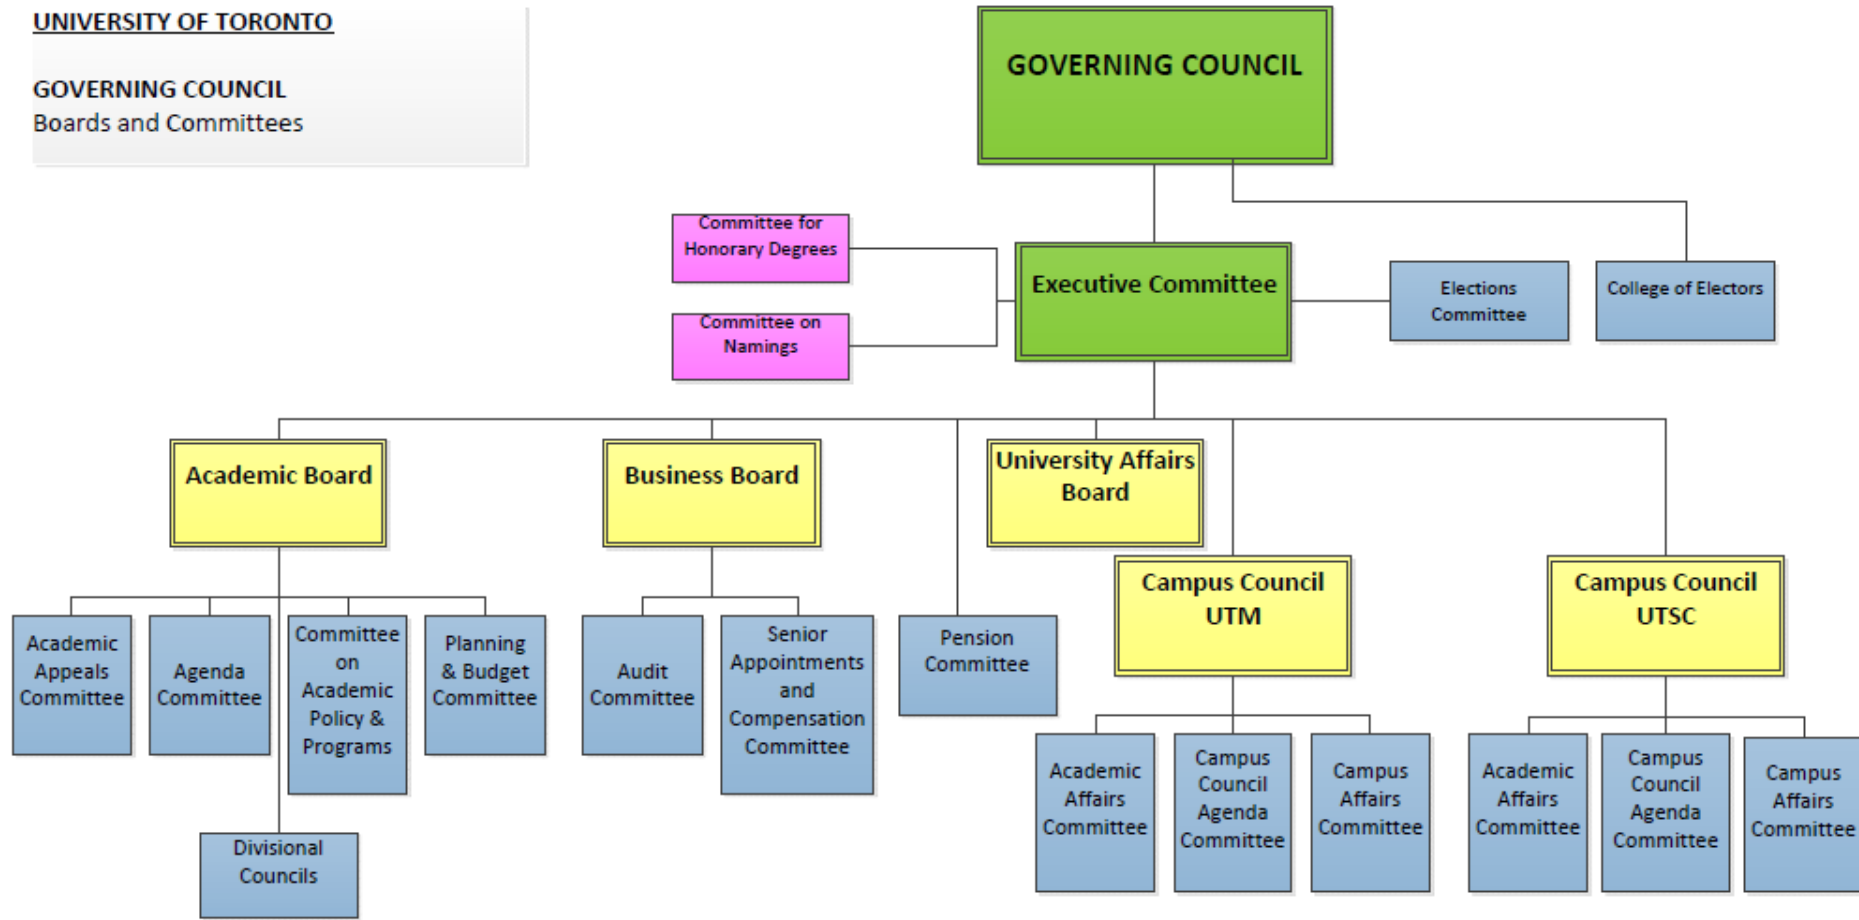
UNIVERSITY OF TORONTO

GOVERNING COUNCIL
Boards and Committees

GOVERNING COUNCIL

Committee for Honorary Degrees

Committee on Namings

Executive Committee

Elections Committee

College of Electors

Academic Board

Business Board

University Affairs Board

Campus Council UTM

Campus Council UTSC

Academic Appeals Committee

Agenda Committee

Committee on Academic Policy & Programs

Planning & Budget Committee

Divisional Councils

Audit Committee

Senior Appointments and Compensation Committee

Pension Committee

Academic Affairs Committee

Campus Council Agenda Committee

Campus Affairs Committee

Academic Affairs Committee

Campus Council Agenda Committee

Campus Affairs Committee